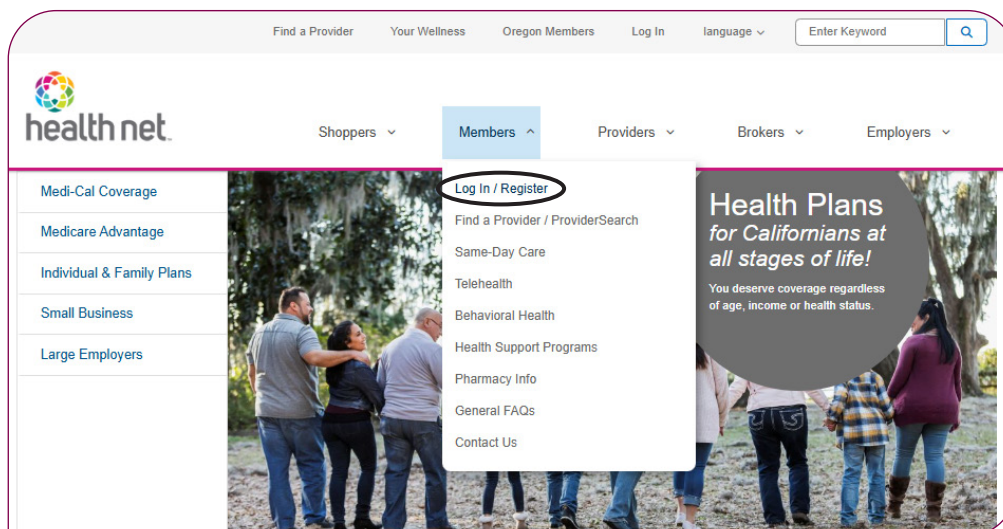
Find a Provider Your Wellness Oregon Members Log In language

Enter Keyword

health net

Shoppers Members Providers Brokers Employers

Medi-Cal Coverage

Medicare Advantage

Individual & Family Plans

Small Business

Large Employers

Log In / Register

Find a Provider / ProviderSearch

Same-Day Care

Telehealth

Behavioral Health

Health Support Programs

Pharmacy Info

General FAQs

Contact Us

Health Plans
for Californians at all stages of life!

You deserve coverage regardless of age, income or health status.